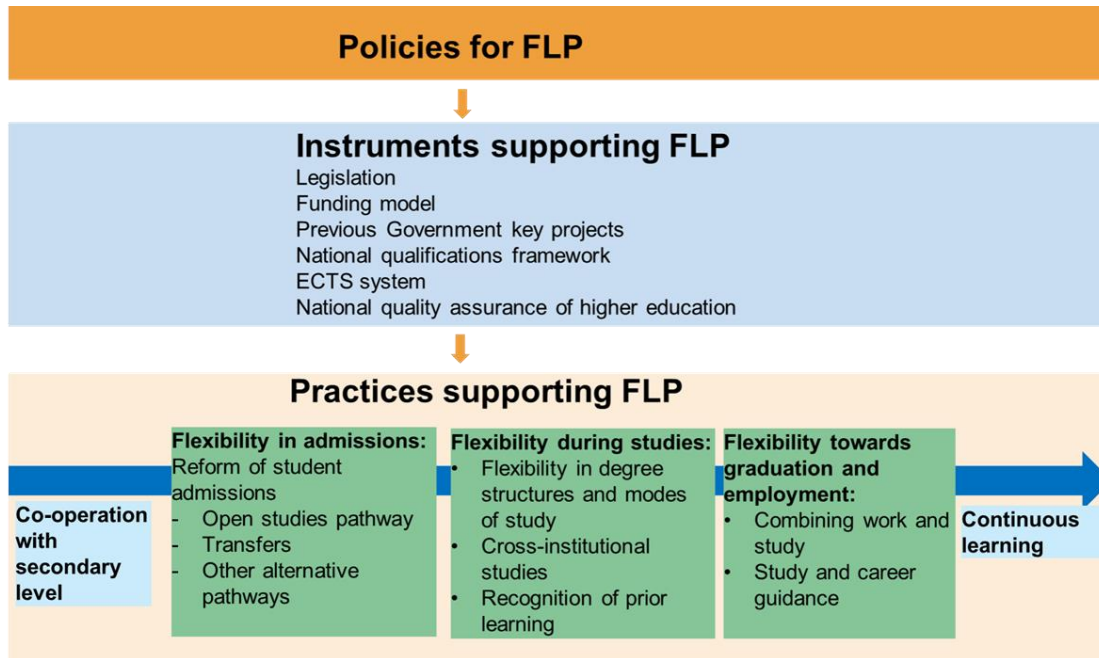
Policies for FLP

Instruments supporting FLP

Legislation
Funding model
Previous Government key projects
National qualifications framework
ECTS system
National quality assurance of higher education

Practices supporting FLP

Co-operation with secondary level

Flexibility in admissions:
Reform of student admissions
- Open studies pathway
- Transfers
- Other alternative pathways

Flexibility during studies:
• Flexibility in degree structures and modes of study
• Cross-institutional studies
• Recognition of prior learning

Flexibility towards graduation and employment:
• Combining work and study
• Study and career guidance

Continuous learning